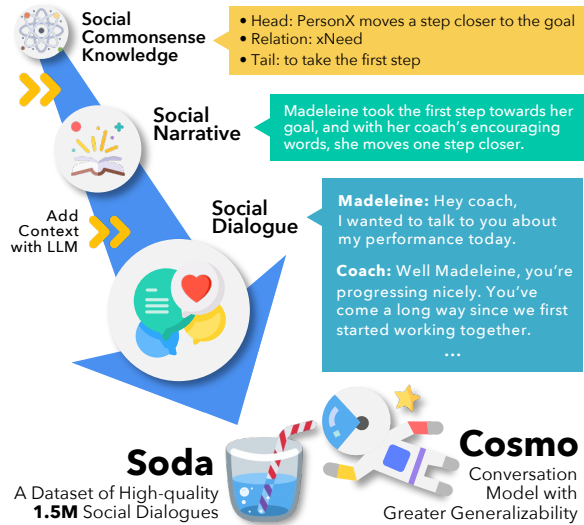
Social Commonsense Knowledge

• Head: PersonX moves a step closer to the goal
• Relation: xNeed
• Tail: to take the first step

Social Narrative

Madeleine took the first step towards her goal, and with her coach's encouraging words, she moves one step closer.

Add Context with LLM

Social Dialogue

**Madeleine:** Hey coach, I wanted to talk to you about my performance today.

**Coach:** Well Madeleine, you're progressing nicely. You've come a long way since we first started working together.

...

Soda

A Dataset of High-quality **1.5M** Social Dialogues

Cosmo

Conversation Model with Greater Generalizability